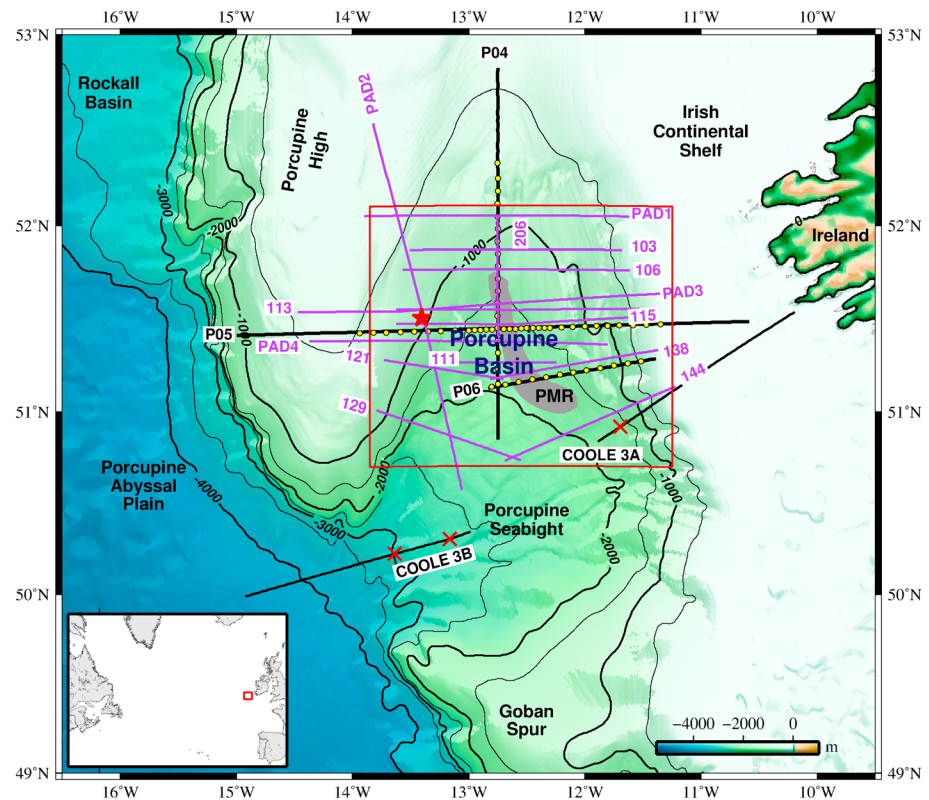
16°W 15°W 14°W 13°W 12°W 11°W 10°W

53°N 53°N

P04

Rockall Basin

PAD2

Porcupine High

Irish Continental Shelf

-3000

-2000

PAD1

52°N 52°N

206

Ireland

-1000

103

106

0

PAD3

113

115

P05

-1000

Porcupine

PAD4

121

Basin

138

111

P06

144

51°N 51°N

PMR

129

COOLE 3A

Porcupine Abyssal Plain

-4000

-2000

-1000

Porcupine Seabight

-3000

-2000

COOLE 3B

50°N 50°N

Goban Spur

−4000 −2000 0

m

49°N 49°N

16°W 15°W 14°W 13°W 12°W 11°W 10°W